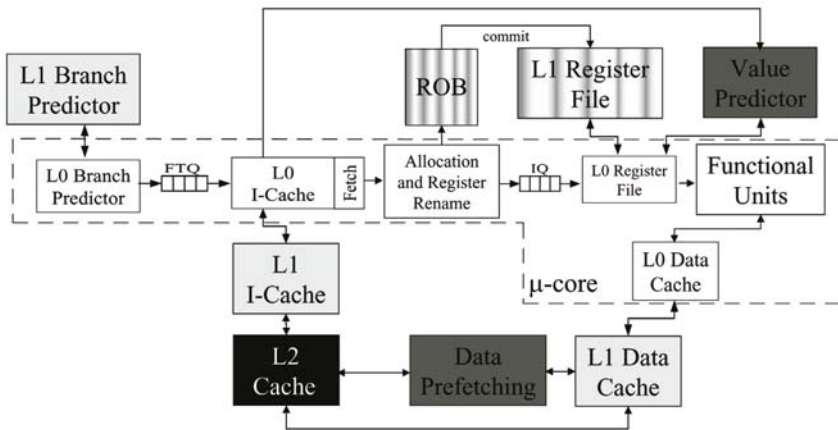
L1 Branch Predictor

commit

ROB

L1 Register File

Value Predictor

L0 Branch Predictor

FTQ

L0 I-Cache

Fetch

Allocation and Register Rename

IQ

L0 Register File

Functional Units

L1 I-Cache

μ-core

L0 Data Cache

L2 Cache

Data Prefetching

L1 Data Cache